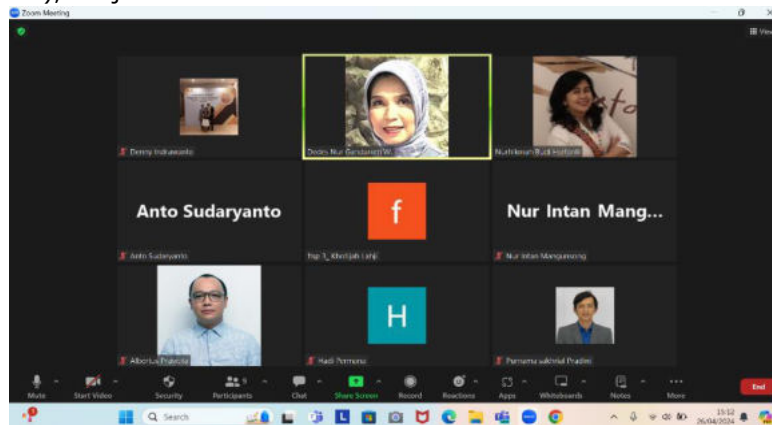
Zoom Meeting

View

Denny Indrawanto

Dedes Nur Gandarum W.

Nurhikmah Budi Hartanti

Anto Sudaryanto

f

Nur Intan Mang...

Anto Sudaryanto

Ysp 5_Khotijah Lahji

Nur Intan Mangunsong

H

Albertus Prabnta

Hadi Permono

Purnama sukhriol Pradini

Mute

Start Video

Security

Participants 9

Chat

Share Screen

Record

Reactions

Apps

Whiteboards

Notes

More

End

Search

15:52

26/04/2024